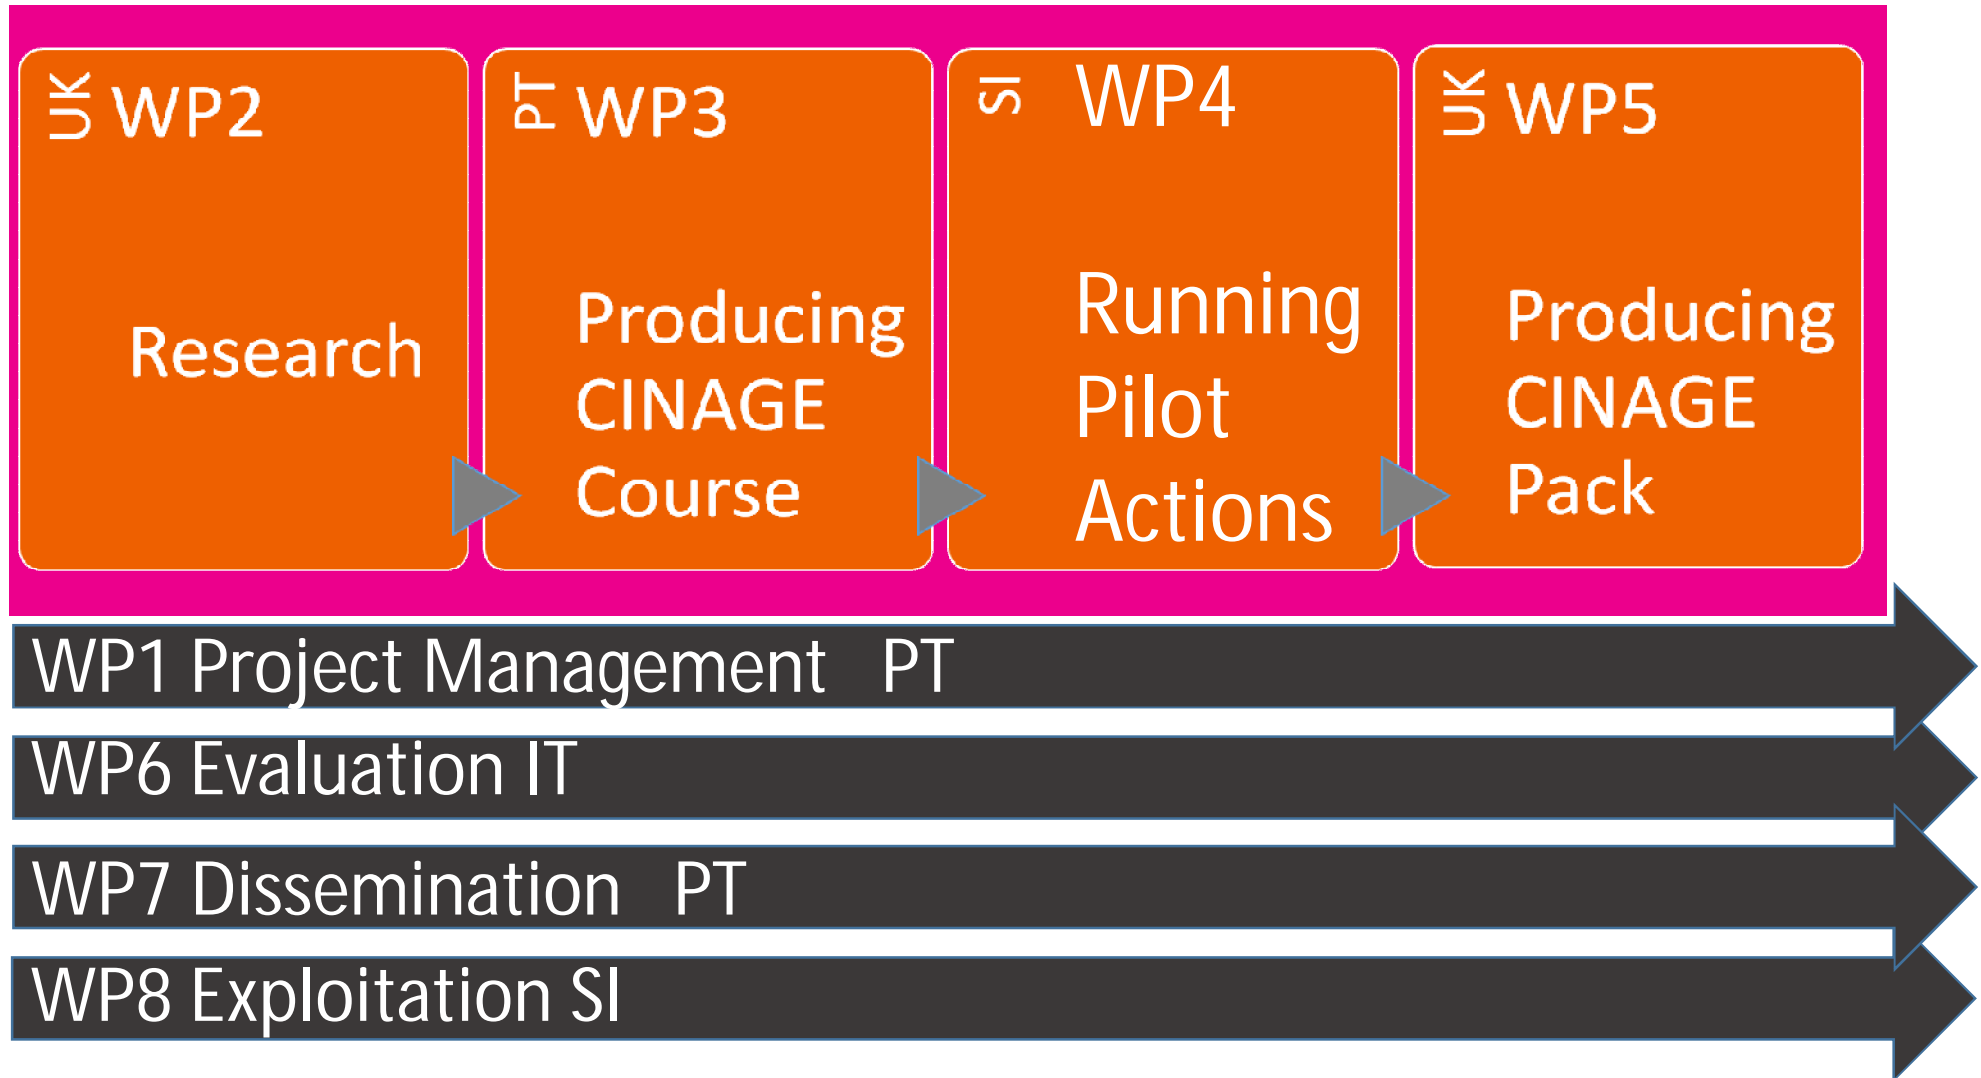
UK WP2

Research

PT WP3

Producing CINAGE Course

SI WP4

Running Pilot Actions

UK WP5

Producing CINAGE Pack

WP1 Project Management PT

WP6 Evaluation IT

WP7 Dissemination PT

WP8 Exploitation SI